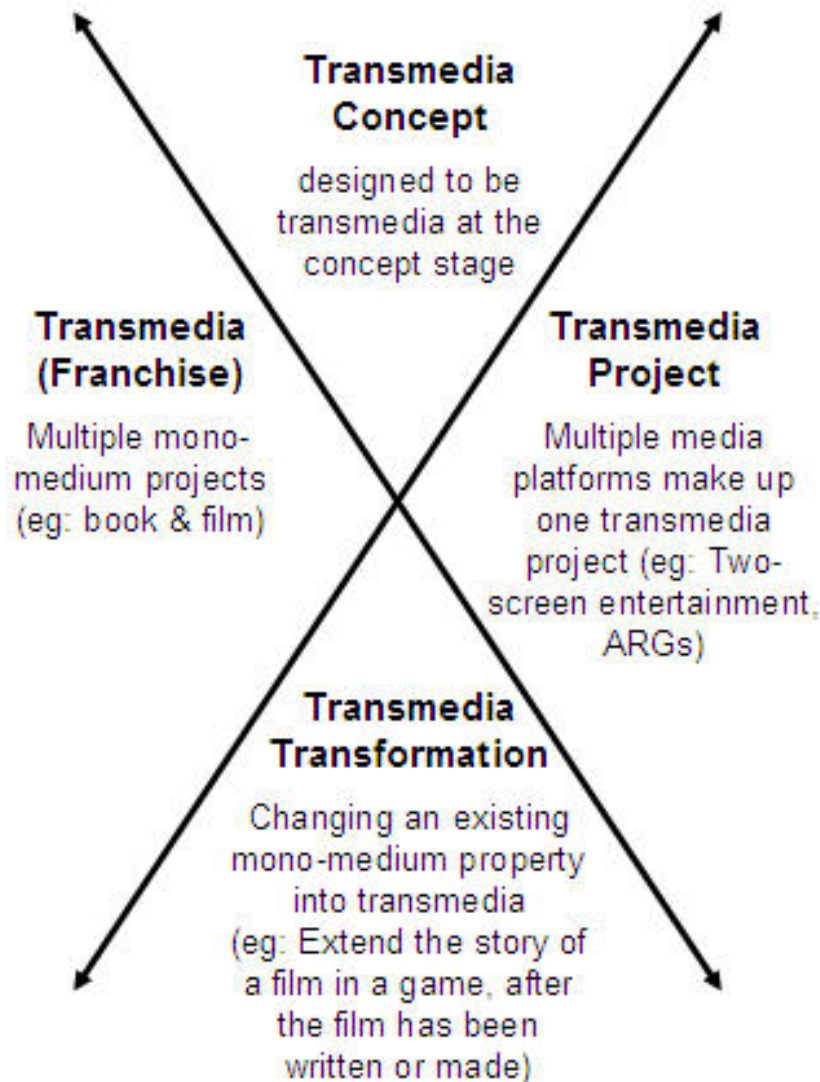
Transmedia Concept

designed to be transmedia at the concept stage

Transmedia (Franchise)

Multiple mono-medium projects (eg: book & film)

Transmedia Project

Multiple media platforms make up one transmedia project (eg: Two-screen entertainment, ARGs)

Transmedia Transformation

Changing an existing mono-medium property into transmedia (eg: Extend the story of a film in a game, after the film has been written or made)